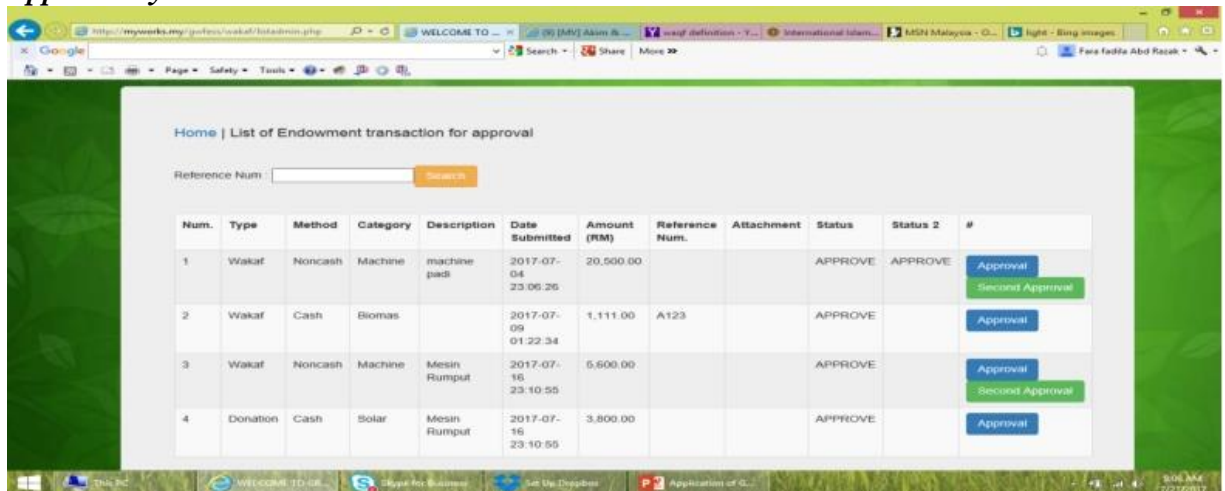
http://myworks.my/gofess/wakaf/listadmin.php
WELCOME TO ...
(9) [MV] Akim & ...
waqf definition - Y...
International Islam...
MSN Malaysia - O...
light - Bing images

Google
Search
Share
More »
Fara fadila Abd Razak

Page
Safety
Tools

Home | List of Endowment transaction for approval

Reference Num :
Search

| Num. | Type | Method | Category | Description | Date Submitted | Amount (RM) | Reference Num. | Attachment | Status | Status 2 | # |
|---|---|---|---|---|---|---|---|---|---|---|---|
| 1 | Wakaf | Noncash | Machine | machine padi | 2017-07-04 23:06:26 | 20,500.00 | | | APPROVE | APPROVE | Approval Second Approval |
| 2 | Wakaf | Cash | Biomas | | 2017-07-09 01:22:34 | 1,111.00 | A123 | | APPROVE | | Approval |
| 3 | Wakaf | Noncash | Machine | Mesin Rumput | 2017-07-16 23:10:55 | 5,600.00 | | | APPROVE | | Approval Second Approval |
| 4 | Donation | Cash | Solar | Mesin Rumput | 2017-07-16 23:10:55 | 3,800.00 | | | APPROVE | | Approval |

This PC
WELCOME TO GE...
Skype for Business
Set Up Dropbox
Application of G...
9:01 AM
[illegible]